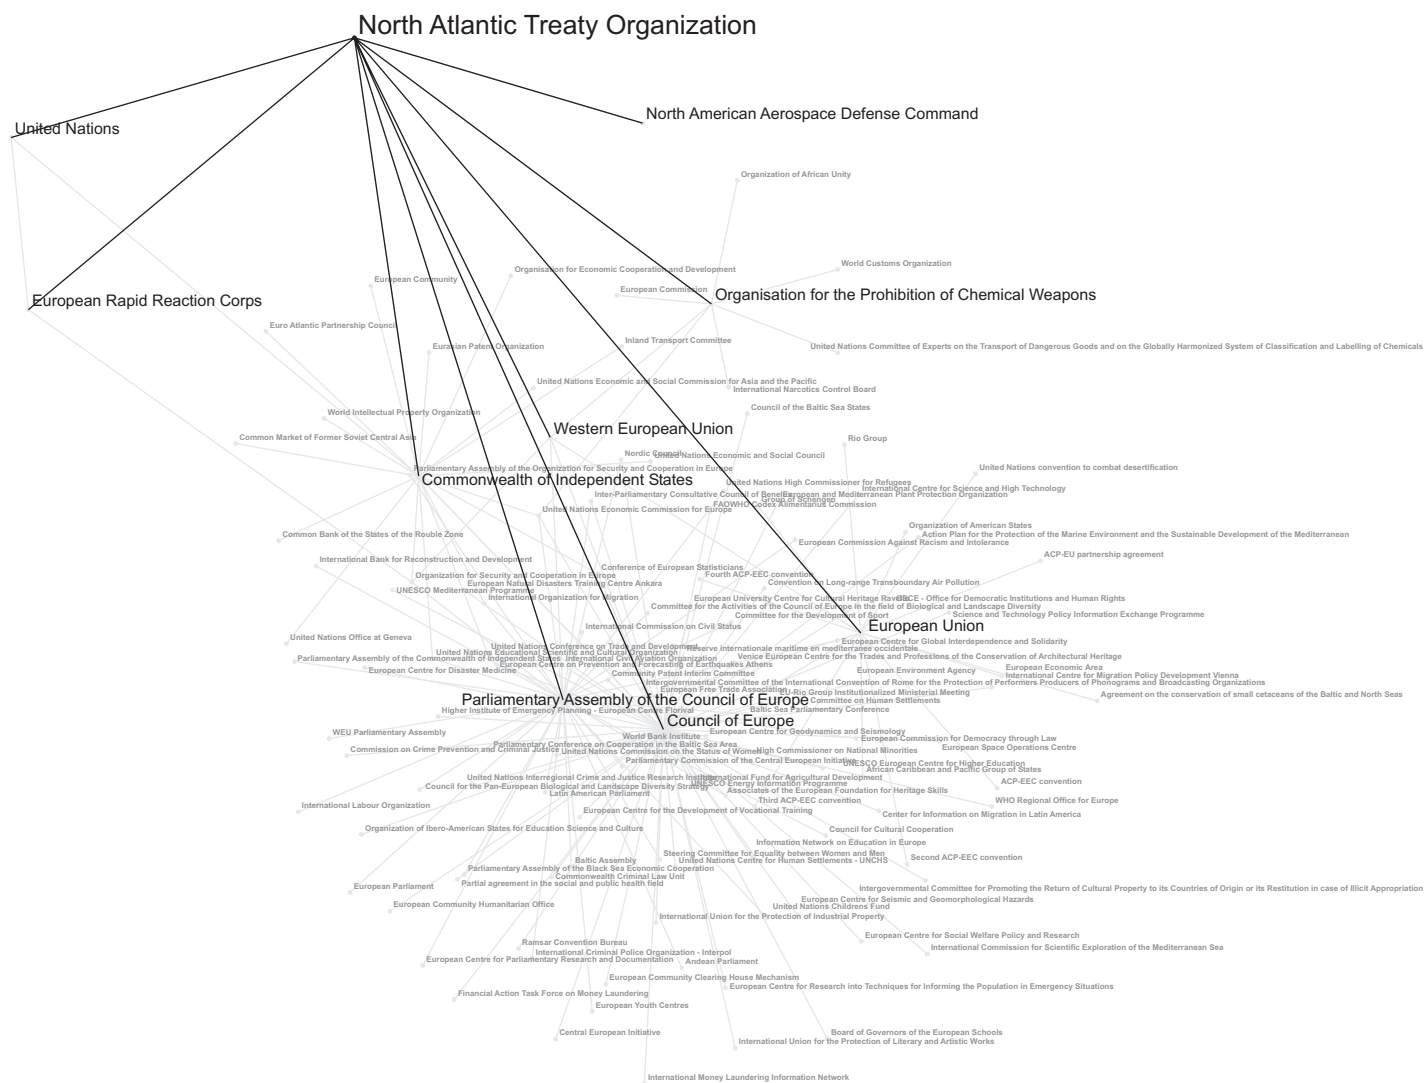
North Atlantic Treaty Organization

United Nations

North American Aerospace Defense Command

European Rapid Reaction Corps

Organization of African Unity

World Customs Organization

Organisation for Economic Cooperation and Development

European Community

European Commission

Organisation for the Prohibition of Chemical Weapons

Euro Atlantic Partnership Council

United Nations Committee of Experts on the Transport of Dangerous Goods and on the Globally Harmonized System of Classification and Labelling of Chemicals

Eurasian Patent Organization

Inland Transport Committee

United Nations Economic and Social Commission for Asia and the Pacific

International Narcotics Control Board

Council of the Baltic Sea States

World Intellectual Property Organization

Western European Union

Common Market of Former Soviet Central Asia

Rio Group

Nordic Council

United Nations Economic and Social Council

Parliamentary Assembly of the Organization for Security and Cooperation in Europe

United Nations convention to combat desertification

Commonwealth of Independent States

United Nations High Commissioner for Refugees

International Centre for Science and High Technology

Inter-Parliamentary Consultative Council of Benelux

European and Mediterranean Plant Protection Organization

Group of Schengen

FAO/WHO Codex Alimentarius Commission

United Nations Economic Commission for Europe

Organization of American States

Common Bank of the States of the Rouble Zone

Action Plan for the Protection of the Marine Environment and the Sustainable Development of the Mediterranean

European Commission Against Racism and Intolerance

International Bank for Reconstruction and Development

ACP-EU partnership agreement

Conference of European Statisticians

Organization for Security and Cooperation in Europe

Fourth ACP-EEC convention

European Natural Disasters Training Centre Ankara

Convention on Long-range Transboundary Air Pollution

UNESCO Mediterranean Programme

International Organization for Migration

European University Centre for Cultural Heritage Ravello

OSCE - Office for Democratic Institutions and Human Rights

Committee for the Activities of the Council of Europe in the field of Biological and Landscape Diversity

Committee for the Development of Sport

Science and Technology Policy Information Exchange Programme

International Commission on Civil Status

European Union

United Nations Office at Geneva

European Centre for Global Interdependence and Solidarity

United Nations Conference on Trade and Development

Reserve internationale maritime en mediterranee occidentale

United Nations Educational Scientific and Cultural Organization

Venice European Centre for the Trades and Professions of the Conservation of Architectural Heritage

Parliamentary Assembly of the Commonwealth of Independent States

International Civil Aviation Organization

European Centre on Prevention and Forecasting of Earthquakes Athens

European Economic Area

European Centre for Disaster Medicine

European Environment Agency

International Centre for Migration Policy Development Vienna

Community Patent Interim Committee

Intergovernmental Committee of the International Convention of Rome for the Protection of Performers Producers of Phonograms and Broadcasting Organizations

European Free Trade Association

EU-Rio Group Institutionalized Ministerial Meeting

Agreement on the conservation of small cetaceans of the Baltic and North Seas

Parliamentary Assembly of the Council of Europe

Committee on Human Settlements

Higher Institute of Emergency Planning - European Centre Florival

Baltic Sea Parliamentary Conference

Council of Europe

WEU Parliamentary Assembly

European Centre for Geodynamics and Seismology

World Bank Institute

European Commission for Democracy through Law

Parliamentary Conference on Cooperation in the Baltic Sea Area

European Space Operations Centre

Commission on Crime Prevention and Criminal Justice

United Nations Commission on the Status of Women

High Commissioner on National Minorities

Parliamentary Commission of the Central European Initiative

UNESCO European Centre for Higher Education

African Caribbean and Pacific Group of States

United Nations Interregional Crime and Justice Research Institute

International Fund for Agricultural Development

UNESCO Energy Information Programme

ACP-EEC convention

Council for the Pan-European Biological and Landscape Diversity Strategy

Associates of the European Foundation for Heritage Skills

Latin American Parliament

Third ACP-EEC convention

WHO Regional Office for Europe

International Labour Organization

European Centre for the Development of Vocational Training

Center for Information on Migration in Latin America

Organization of Ibero-American States for Education Science and Culture

Council for Cultural Cooperation

Information Network on Education in Europe

Steering Committee for Equality between Women and Men

Baltic Assembly

United Nations Centre for Human Settlements - UNCHS

Second ACP-EEC convention

Parliamentary Assembly of the Black Sea Economic Cooperation

Commonwealth Criminal Law Unit

European Parliament

Partial agreement in the social and public health field

Intergovernmental Committee for Promoting the Return of Cultural Property to its Countries of Origin or its Restitution in case of Illicit Appropriation

European Centre for Seismic and Geomorphological Hazards

European Community Humanitarian Office

United Nations Childrens Fund

International Union for the Protection of Industrial Property

European Centre for Social Welfare Policy and Research

Ramsar Convention Bureau

International Commission for Scientific Exploration of the Mediterranean Sea

International Criminal Police Organization - Interpol

European Centre for Parliamentary Research and Documentation

Andean Parliament

European Community Clearing House Mechanism

European Centre for Research into Techniques for Informing the Population in Emergency Situations

Financial Action Task Force on Money Laundering

European Youth Centres

Central European Initiative

Board of Governors of the European Schools

International Union for the Protection of Literary and Artistic Works

International Money Laundering Information Network